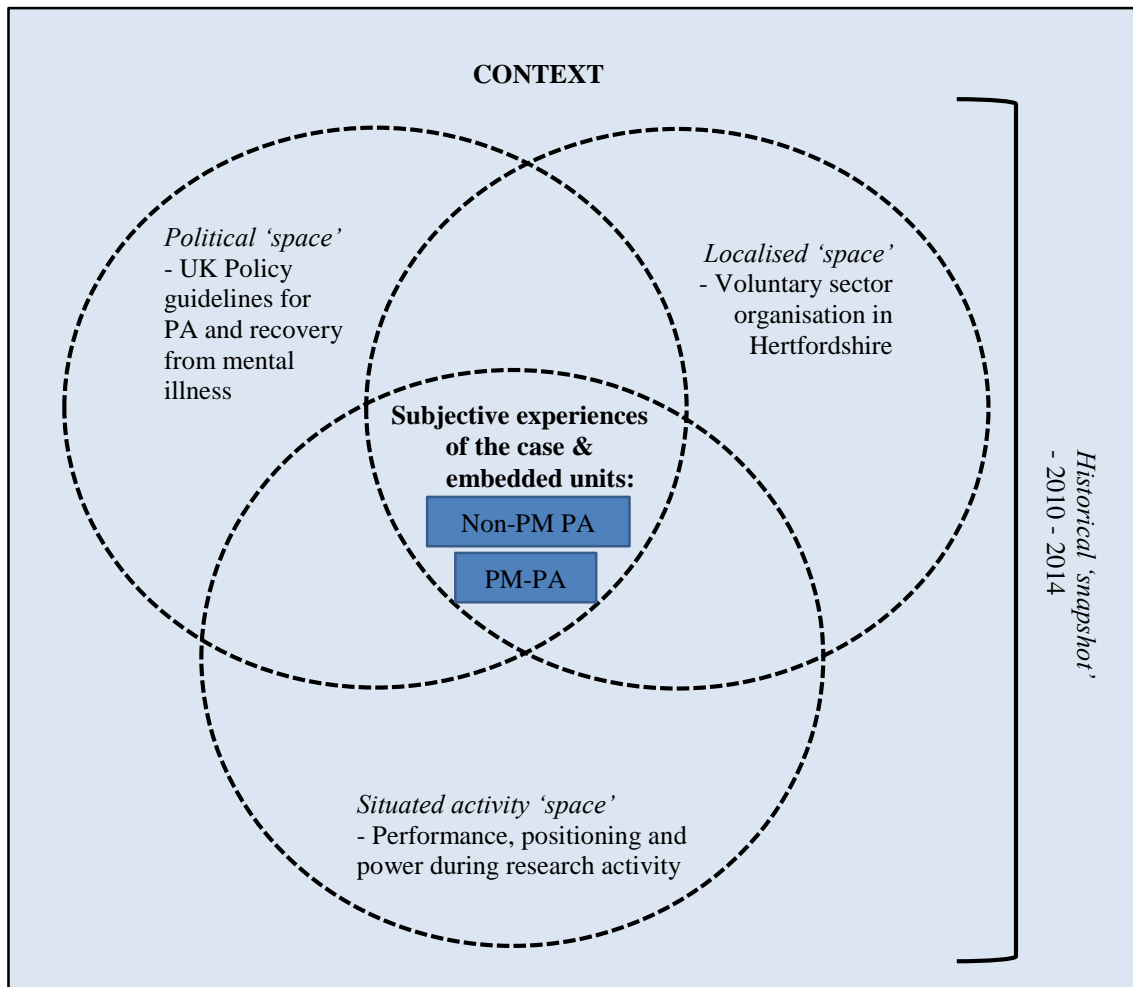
CONTEXT

Political 'space'
- UK Policy guidelines for PA and recovery from mental illness

Localised 'space'
- Voluntary sector organisation in Hertfordshire

Subjective experiences of the case & embedded units:

Non-PM PA

PM-PA

Situated activity 'space'
- Performance, positioning and power during research activity

Historical 'snapshot'
- 2010 - 2014